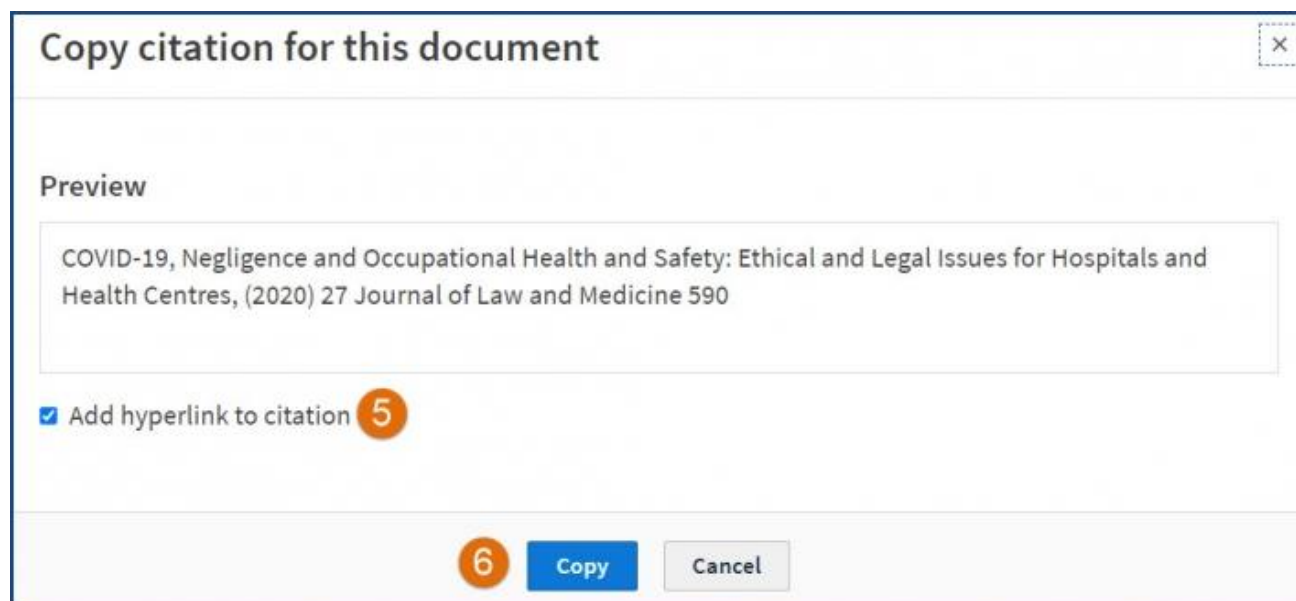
Copy citation for this document

×

Preview

COVID-19, Negligence and Occupational Health and Safety: Ethical and Legal Issues for Hospitals and Health Centres, (2020) 27 Journal of Law and Medicine 590

Add hyperlink to citation 5

6 Copy Cancel